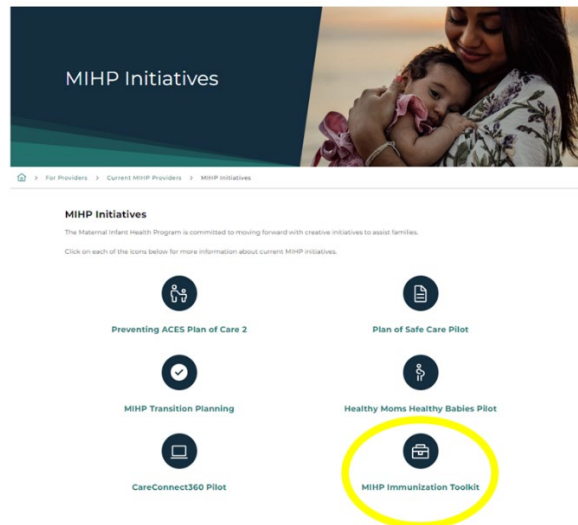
MIHP Initiatives

> For Providers > Current MIHP Providers > MIHP Initiatives

MIHP Initiatives

The Maternal Infant Health Program is committed to moving forward with creative initiatives to assist families.

Click on each of the icons below for more information about current MIHP initiatives.

Preventing ACES Plan of Care 2

Plan of Safe Care Pilot

MIHP Transition Planning

Healthy Moms Healthy Babies Pilot

CareConnect360 Pilot

MIHP Immunization Toolkit